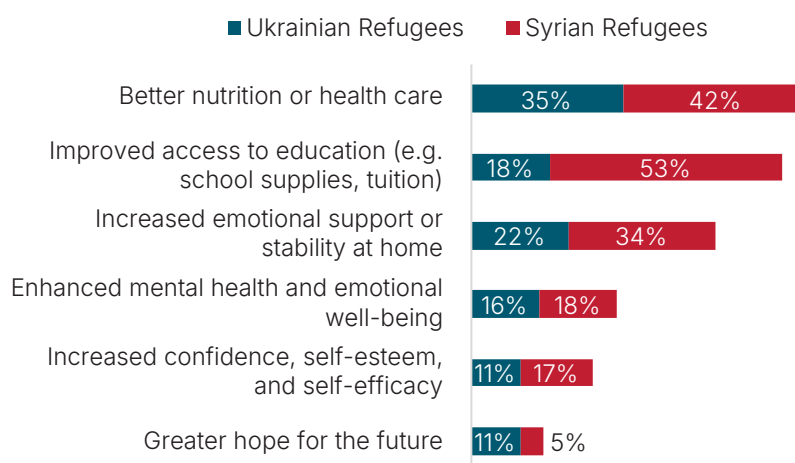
Ukrainian Refugees Syrian Refugees

| | Ukrainian Refugees | Syrian Refugees |
|---|---|---|
| Better nutrition or health care | 35% | 42% |
| Improved access to education (e.g. school supplies, tuition) | 18% | 53% |
| Increased emotional support or stability at home | 22% | 34% |
| Enhanced mental health and emotional well-being | 16% | 18% |
| Increased confidence, self-esteem, and self-efficacy | 11% | 17% |
| Greater hope for the future | 11% | 5% |